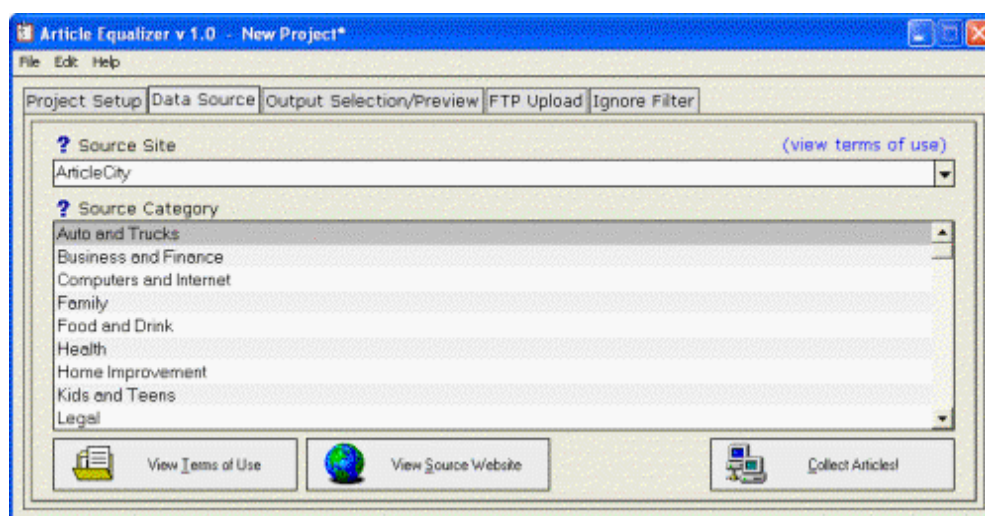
Article Equalizer v 1.0 - New Project*

File Edit Help

Project Setup | Data Source | Output Selection/Preview | FTP Upload | Ignore Filter

? Source Site (view terms of use)

ArticleCity

? Source Category

Auto and Trucks
Business and Finance
Computers and Internet
Family
Food and Drink
Health
Home Improvement
Kids and Teens
Legal

View Terms of Use | View Source Website | Collect Articles!